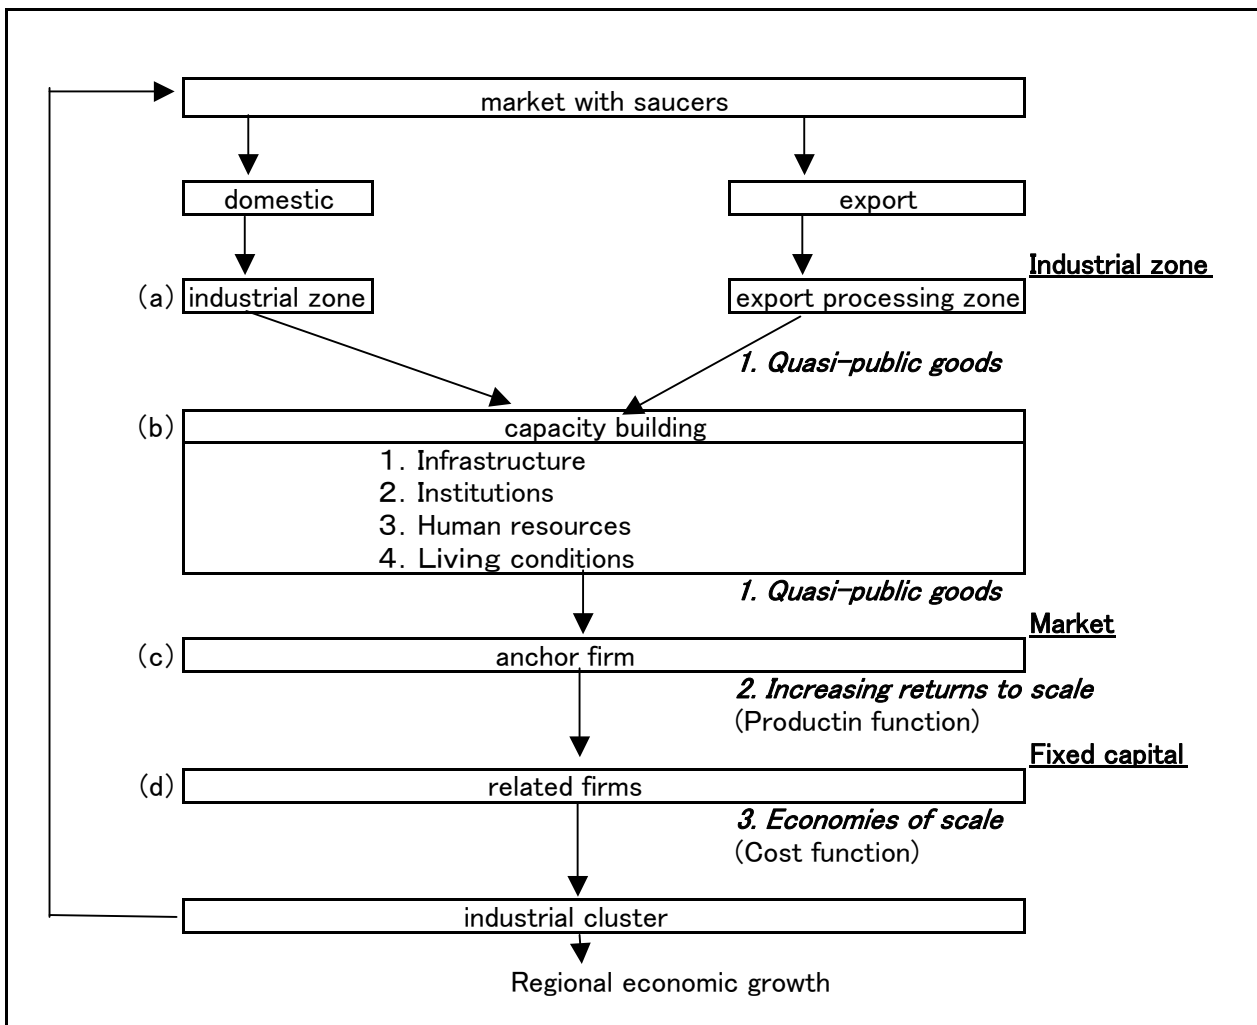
market with saucers

domestic

export

Industrial zone

(a) industrial zone

export processing zone

1. Quasi-public goods

(b) capacity building

1. Infrastructure
2. Institutions
3. Human resources
4. Living conditions

1. Quasi-public goods

Market

(c) anchor firm

2. Increasing returns to scale
(Productin function)

Fixed capital

(d) related firms

3. Economies of scale
(Cost function)

industrial cluster

Regional economic growth